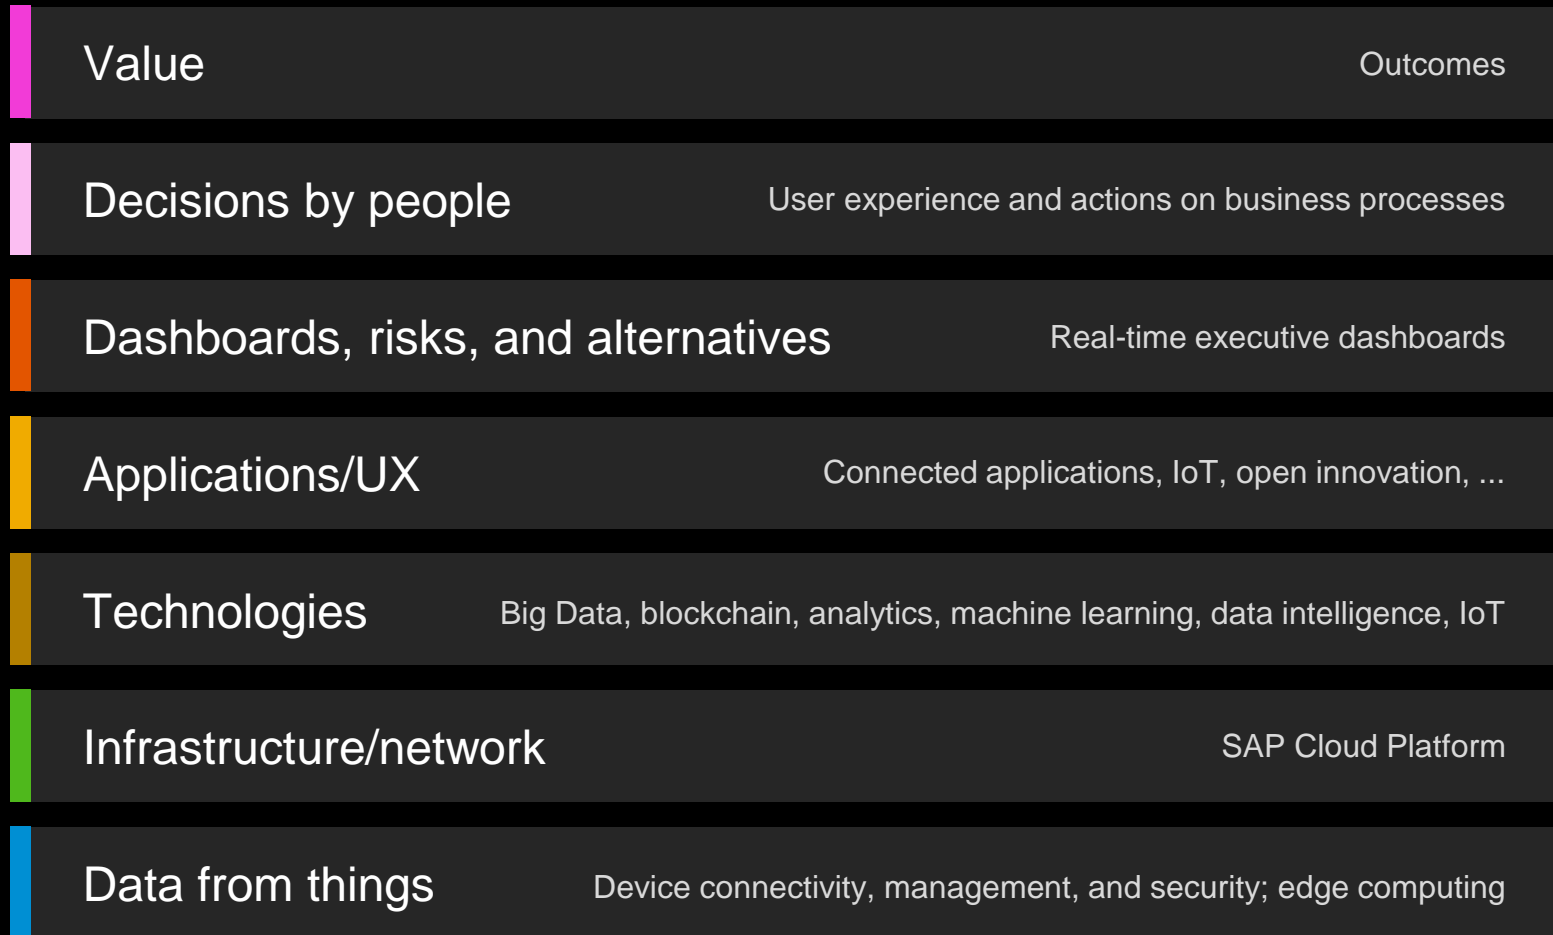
Value
Outcomes

Decisions by people
User experience and actions on business processes

Dashboards, risks, and alternatives
Real-time executive dashboards

Applications/UX
Connected applications, IoT, open innovation, ...

Technologies
Big Data, blockchain, analytics, machine learning, data intelligence, IoT

Infrastructure/network
SAP Cloud Platform

Data from things
Device connectivity, management, and security; edge computing